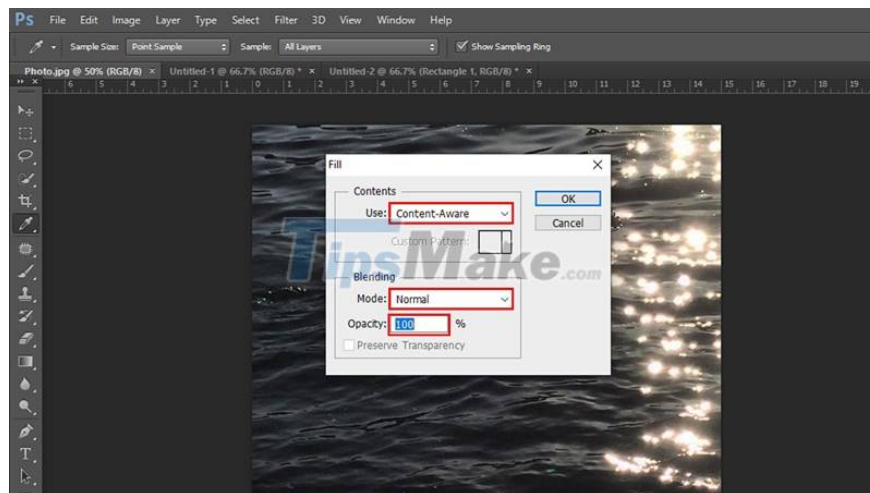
Ps File Edit Image Layer Type Select Filter 3D View Window Help

Sample Size: Point Sample Sample: All Layers Show Sampling Ring

Photo.jpg @ 50% (RGB/8) × Untitled-1 @ 66.7% (RGB/8) * × Untitled-2 @ 66.7% (Rectangle 1, RGB/8) * ×

6 5 4 3 2 1 0 1 2 3 4 5 6 7 8 9 10 11 12 13 14 15 16 17 18 19

Fill

Contents

Use: Content-Aware

Custom Pattern:

OK

Cancel

Blending

Mode: Normal

Opacity: 100 %

Preserve Transparency

TipsMake.com